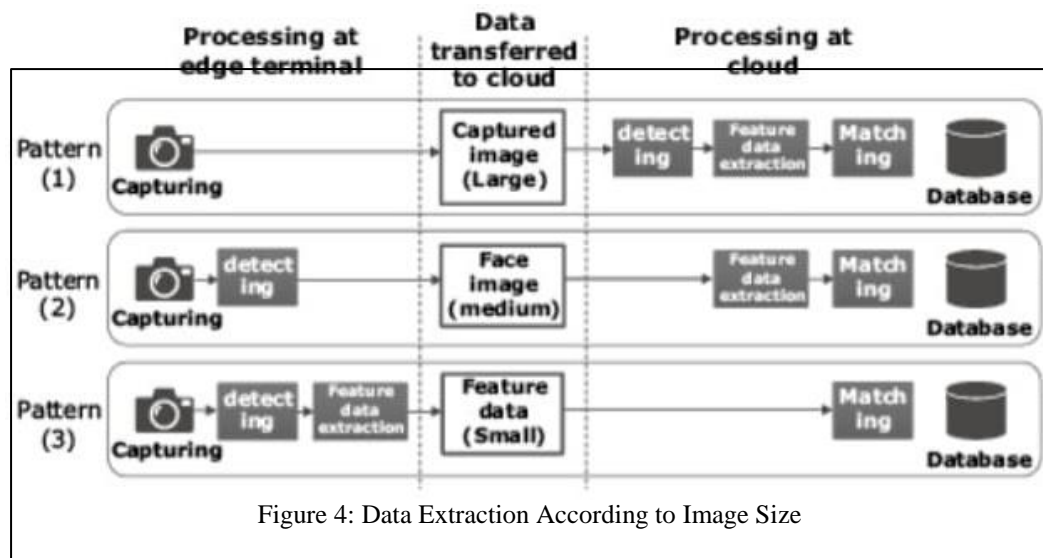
Processing at edge terminal

Data transferred to cloud

Processing at cloud

Pattern (1)

Capturing

Captured image (Large)

detect ing

Feature data extraction

Match ing

Database

Pattern (2)

Capturing

detect ing

Face image (medium)

Feature data extraction

Match ing

Database

Pattern (3)

Capturing

detect ing

Feature data extraction

Feature data (Small)

Match ing

Database

Figure 4: Data Extraction According to Image Size